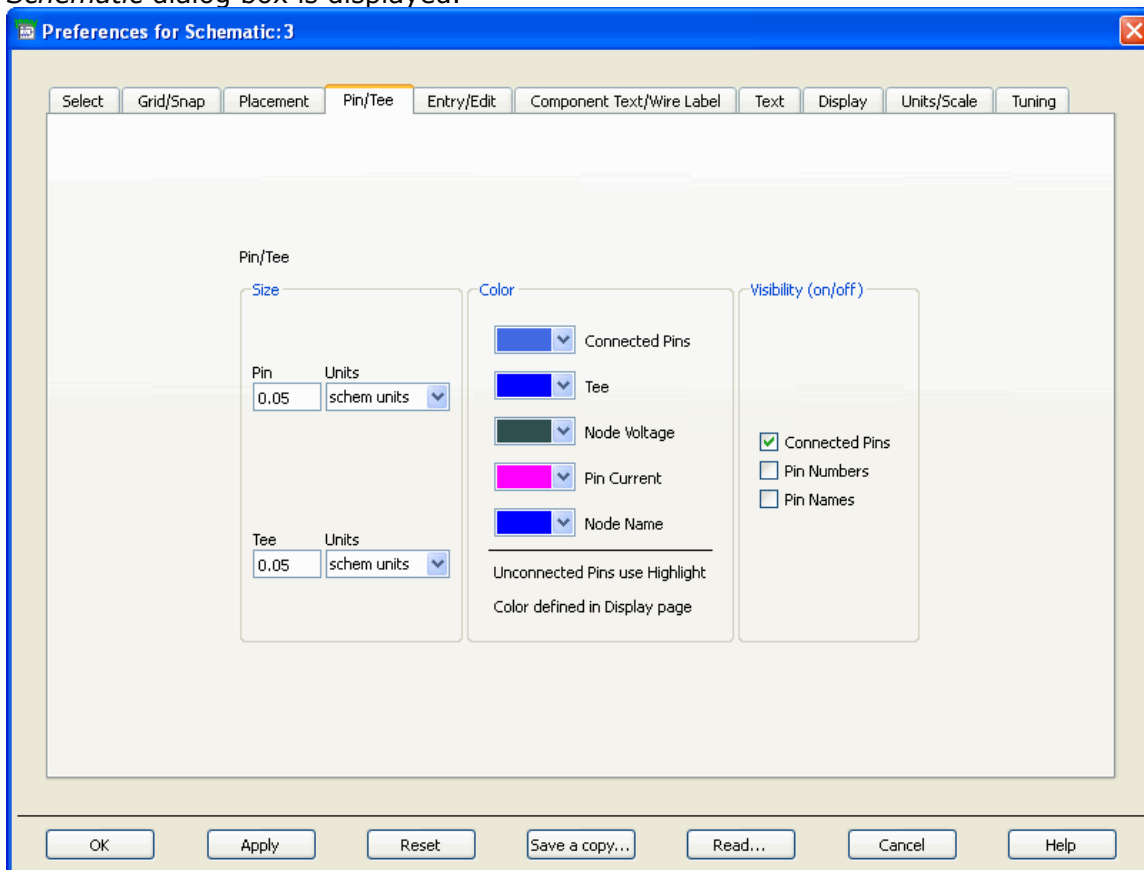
Schematic dialog box is displayed.

Preferences for Schematic:3

Select | Grid/Snap | Placement | Pin/Tee | Entry/Edit | Component Text/Wire Label | Text | Display | Units/Scale | Tuning

Pin/Tee

Size

Pin
0.05

Units
schem units

Tee
0.05

Units
schem units

Color

Connected Pins

Tee

Node Voltage

Pin Current

Node Name

Unconnected Pins use Highlight

Color defined in Display page

Visibility (on/off)

Connected Pins

Pin Numbers

Pin Names

OK | Apply | Reset | Save a copy... | Read... | Cancel | Help